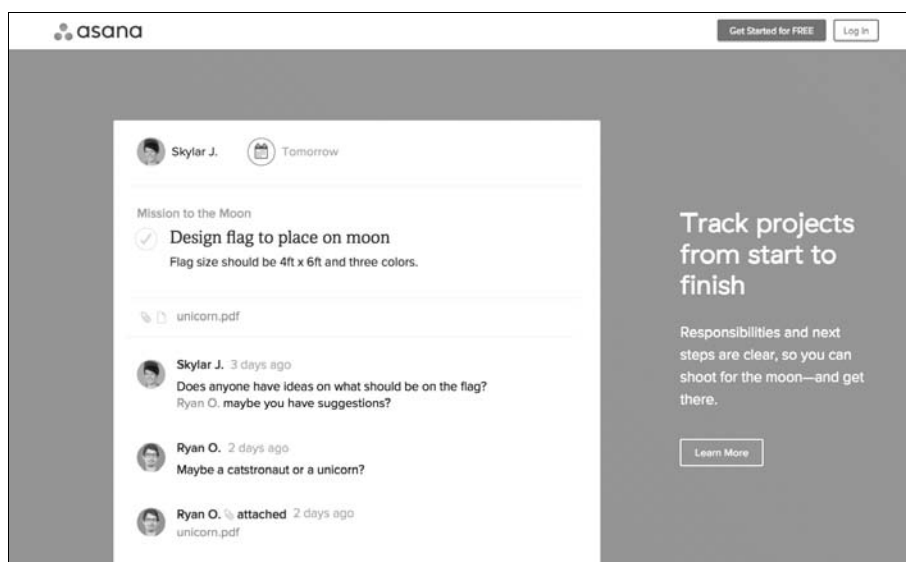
asana

Get Started for FREE

Log In

Skylar J.

Tomorrow

Mission to the Moon

Design flag to place on moon

Flag size should be 4ft x 6ft and three colors.

unicorn.pdf

Skylar J. 3 days ago

Does anyone have ideas on what should be on the flag? Ryan O. maybe you have suggestions?

Ryan O. 2 days ago

Maybe a catstronaut or a unicorn?

Ryan O. attached 2 days ago

unicorn.pdf

Track projects from start to finish

Responsibilities and next steps are clear, so you can shoot for the moon—and get there.

Learn More